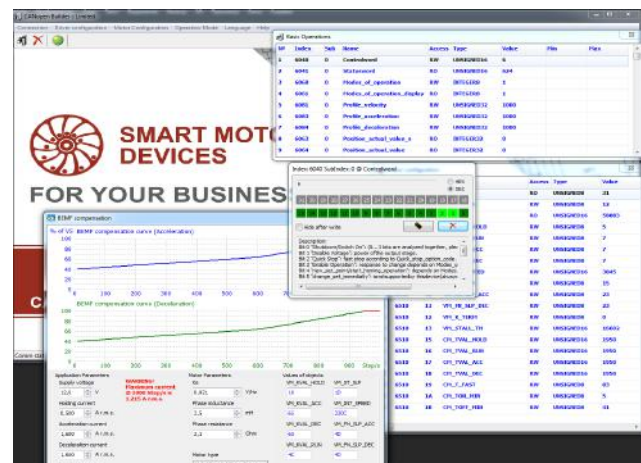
CANopen Builder - Limited

Connection  Drive configuration  Motor Configuration  Operation Mode  Language  Help

Basic Operations

| Nº | Index | Sub | Name | Access | Type | Value | Min | Max |
|---|---|---|---|---|---|---|---|---|
| 1 | 6040 | 0 | Controlword | RW | UNSIGNED16 | 6 | | |
| 2 | 6041 | 0 | Statusword | RO | UNSIGNED16 | 624 | | |
| 3 | 6060 | 0 | Modes_of_operation | RW | INTEGER8 | 1 | | |
| 4 | 6061 | 0 | Modes_of_operation_display | RO | INTEGER8 | 1 | | |
| 5 | 6081 | 0 | Profile_velocity | RW | UNSIGNED32 | 1000 | | |
| 6 | 6083 | 0 | Profile_acceleration | RW | UNSIGNED32 | 1000 | | |
| 7 | 6084 | 0 | Profile_deceleration | RW | UNSIGNED32 | 1000 | | |
| 8 | 6063 | 0 | Position_actual_value_s | RO | INTEGER32 | 0 | | |
| 9 | 6064 | 0 | Position_actual_value | RO | INTEGER32 | 0 | | |

SMART MOTOR DEVICES

FOR YOUR BUSINESS

Index 6040 SubIndex 0 @ Controlword

HEX
DEC

Hide after write

Description:

BEMF compensation

% of VS - BEMF compensation curve (Acceleration)

BEMF compensation curve (Deceleration)

Steps

Application Parameters
Supply voltage
12,0 V
Holding current
0,300 A r.m.s.
Acceleration current
1,400 A r.m.s.
Deceleration current
1,400 A r.m.s.

WARNING! Maximum current @ 1000 Steps/s is 1,015 A r.m.s.

Motor Parameters
Ke
0,021 V/Hz
Phase inductance
2,5 mH
Phase resistance
2,2 Ohm
Motor type

Values of objects
VPI_KVAL_HOLD
VPI_ST_SLP
VPI_KVAL_ACC
VPI_INT_SPEED
VPI_KVAL_DEC
VPI_FN_SLP_ACC
VPI_KVAL_RUN
VPI_FN_SLP_DEC

| Index | Sub | Name | Access | Type | Value |
|---|---|---|---|---|---|
| | | | RO | UNSIGNED8 | 21 |
| | | | RW | UNSIGNED8 | 12 |
| | | | RW | UNSIGNED8 | 50003 |
| | | HOLD | RW | UNSIGNED8 | 5 |
| | | | RW | UNSIGNED8 | 7 |
| | | | RW | UNSIGNED8 | 7 |
| | | | RW | UNSIGNED8 | 7 |
| | | | RW | UNSIGNED16 | 3045 |
| | | | RW | UNSIGNED8 | 15 |
| | | ACC | RW | UNSIGNED8 | 25 |
| 6510 | 12 | VPI_FN_SLP_DEC | RW | UNSIGNED8 | 23 |
| 6510 | 13 | VPI_K_THER | RW | UNSIGNED8 | 0 |
| 6510 | 14 | VPI_STALL_TH | RW | UNSIGNED16 | 16003 |
| 6510 | 15 | CPI_TVAL_HOLD | RW | UNSIGNED16 | 1950 |
| 6510 | 16 | CPI_TVAL_RUN | RW | UNSIGNED16 | 1950 |
| 6510 | 17 | CPI_TVAL_ACC | RW | UNSIGNED16 | 1950 |
| 6510 | 18 | CPI_TVAL_DEC | RW | UNSIGNED16 | 1950 |
| 6510 | 19 | CPI_T_FAST | RW | UNSIGNED8 | 63 |
| 6510 | 1A | CPI_TON_MIN | RW | UNSIGNED8 | 5 |
| 6510 | 1B | CPI_TOFF_MIN | RW | UNSIGNED8 | 41 |